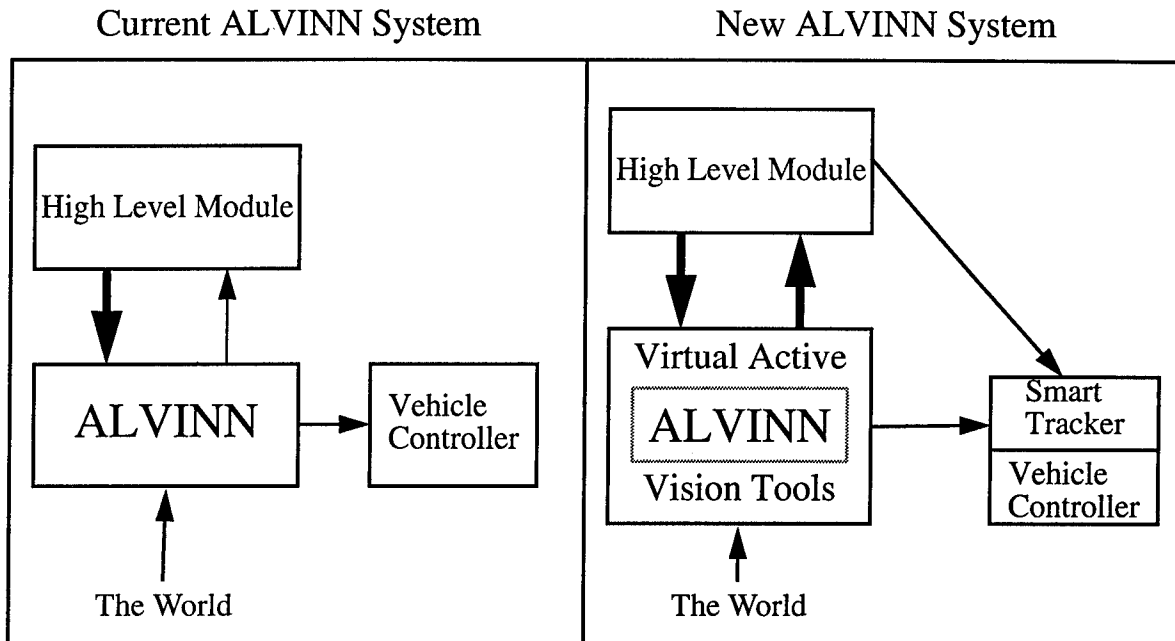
Current ALVINN System

High Level Module

ALVINN

Vehicle Controller

The World

New ALVINN System

High Level Module

Virtual Active

ALVINN

Vision Tools

Smart Tracker

Vehicle Controller

The World